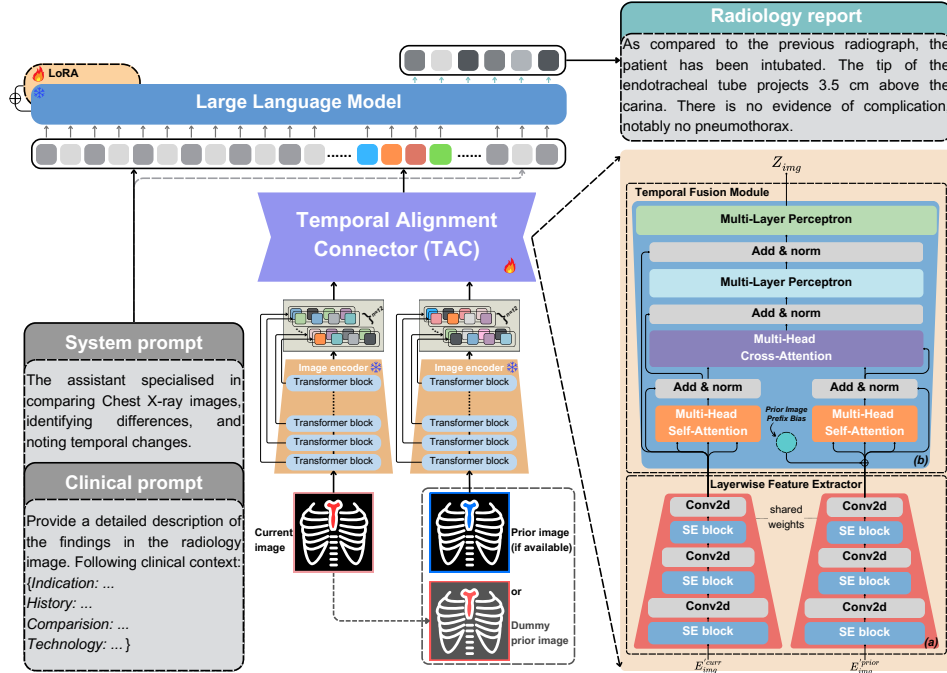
Radiology report

As compared to the previous radiograph, the patient has been intubated. The tip of the endotracheal tube projects 3.5 cm above the carina. There is no evidence of complication notably no pneumothorax.

LoRA

Large Language Model

......

......

Temporal Alignment Connector (TAC)

$Z_{img}$

Temporal Fusion Module

Multi-Layer Perceptron

Add & norm

Multi-Layer Perceptron

Add & norm

Multi-Head Cross-Attention

Add & norm

Add & norm

Multi-Head Self-Attention

Prior Image Prefix Bias

Multi-Head Self-Attention

(b)

Layerwise Feature Extractor

Conv2d

SE block

Conv2d

SE block

Conv2d

SE block

shared weights

Conv2d

SE block

Conv2d

SE block

Conv2d

SE block

(a)

$E_{img}^{curr}$

$E_{img}^{prior}$

System prompt

The assistant specialised in comparing Chest X-ray images, identifying differences, and noting temporal changes.

Clinical prompt

Provide a detailed description of the findings in the radiology image. Following clinical context: {Indication: ...
History: ...
Comparision: ...
Technology: ...}

Image encoder

Transformer block

Transformer block

Transformer block

Transformer block

Image encoder

Transformer block

Transformer block

Transformer block

Transformer block

Current image

Prior image (if available)

or

Dummy prior image